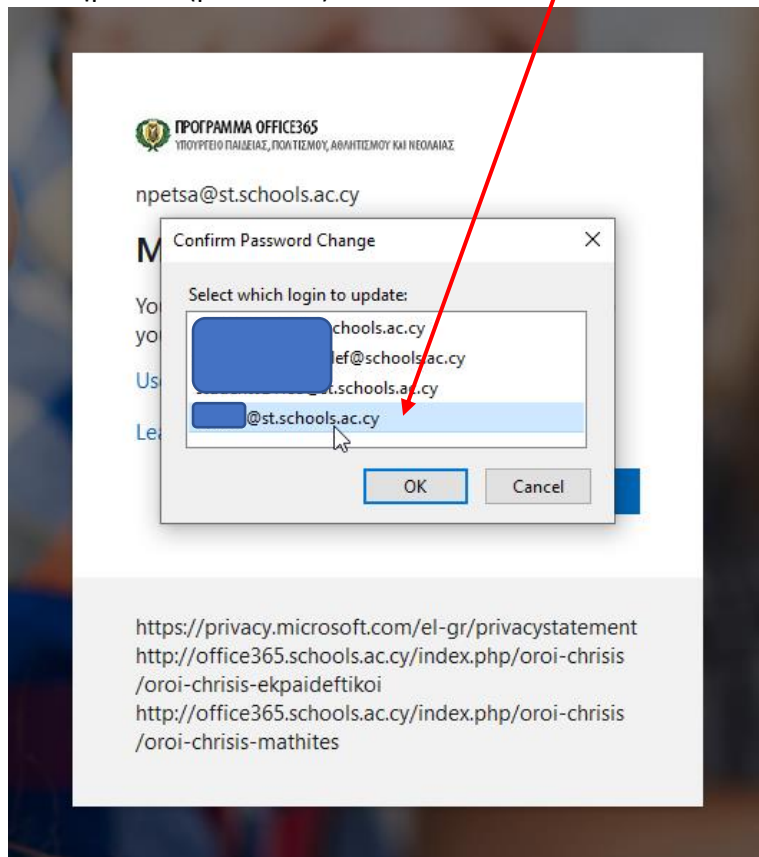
ΠΡΟΓΡΑΜΜΑ OFFICE365
ΥΠΟΥΡΓΕΙΟ ΠΑΙΔΕΙΑΣ, ΠΟΛΙΤΙΣΜΟΥ, ΑΘΛΗΤΙΣΜΟΥ ΚΑΙ ΝΕΟΛΑΙΑΣ

npetsa@st.schools.ac.cy

M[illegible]

You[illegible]
yo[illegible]

Us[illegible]

Le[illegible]

Confirm Password Change

Select which login to update:

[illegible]chools.ac.cy
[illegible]lef@schools.ac.cy
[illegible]st.schools.ac.cy
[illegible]@st.schools.ac.cy

OK

Cancel

https://privacy.microsoft.com/el-gr/privacystatement
http://office365.schools.ac.cy/index.php/oroi-chrisis/oroi-chrisis-ekpaideftikoi
http://office365.schools.ac.cy/index.php/oroi-chrisis/oroi-chrisis-mathites